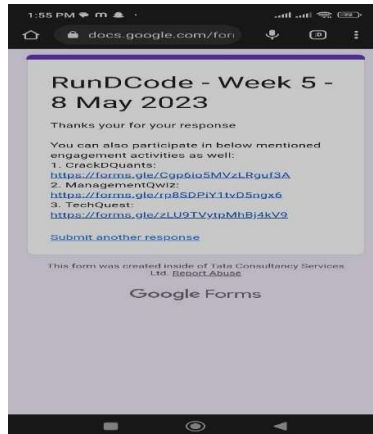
1:55 PM

docs.google.com/forı

RunDCode - Week 5 - 8 May 2023

Thanks your for your response

You can also participate in below mentioned engagement activities as well:
1. CrackDQuants:
https://forms.gle/Cqp6io5MVzLRguf3A
2. ManagementQwiz:
https://forms.gle/rp8SDPiY1tvD5ngx6
3. TechQuest:
https://forms.gle/zLU9TVytpMhBj4kV9

Submit another response

This form was created inside of Tata Consultancy Services Ltd. Report Abuse

Google Forms